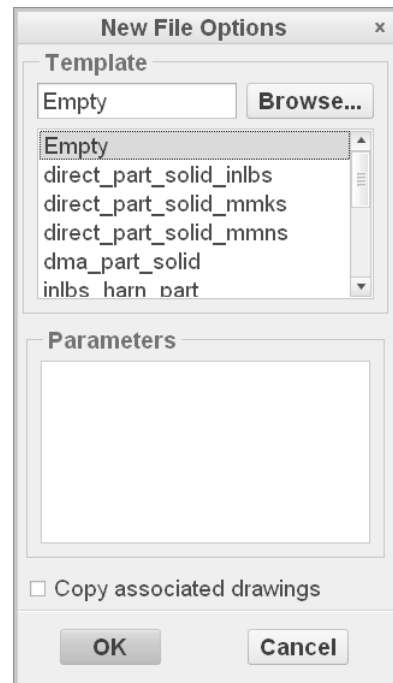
New File Options ×

Template

Empty

Browse...

Empty
direct_part_solid_inlbs
direct_part_solid_mmks
direct_part_solid_mmns
dma_part_solid
inlbs_harn_part

Parameters

☐ Copy associated drawings

OK

Cancel